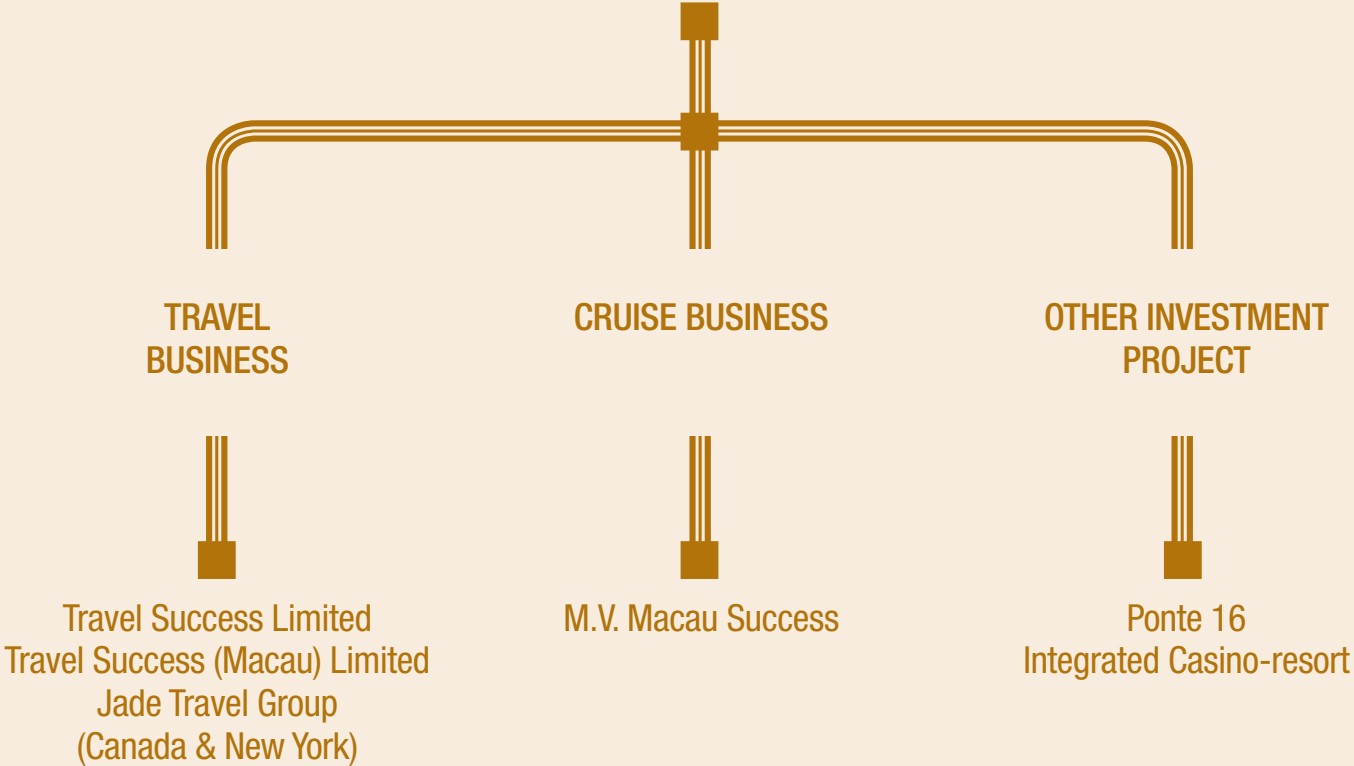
TRAVEL BUSINESS

CRUISE BUSINESS

OTHER INVESTMENT PROJECT

Travel Success Limited
Travel Success (Macau) Limited
Jade Travel Group
(Canada & New York)

M.V. Macau Success

Ponte 16
Integrated Casino-resort